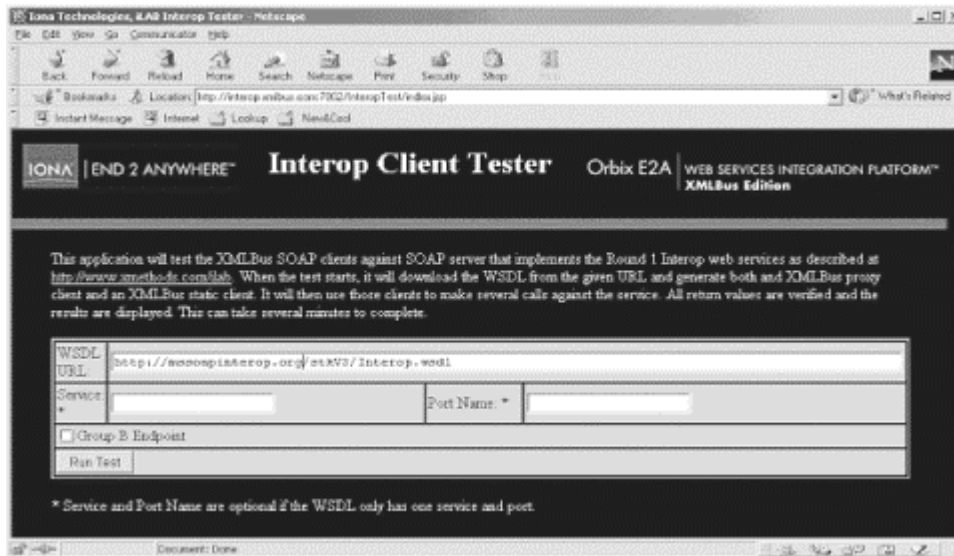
Iona Technologies, ILAB Interop Tester - Netscape

File Edit View Go Communicator Help

Back Forward Reload Home Search Netscape Print Security Shop Stop

Bookmarks Location: http://interop.xmlbus.com:7002/InteropTest/index.jsp

What's Related

Instant Message Internet Lookup New&Cool

IONA | END 2 ANYWHERE™

Interop Client Tester

Orbix E2A | WEB SERVICES INTEGRATION PLATFORM™ XMLBus Edition

This application will test the XMLBus SOAP clients against SOAP server that implements the Round 1 Interop web services as described at http://www.xmethods.com/ilab. When the test starts, it will download the WSDL from the given URL and generate both and XMLBus proxy client and an XMLBus static client. It will then use those clients to make several calls against the service. All return values are verified and the results are displayed. This can take several minutes to complete.

| WSDL URL | http://mssoapinterop.org/stkV3/Interop.wsdl | | |
|---|---|---|---|
| Service * | | Port Name: * | |
| Group B Endpoint | | | |
| Run Test | | | |

* Service and Port Name are optional if the WSDL only has one service and port.

Document: Done